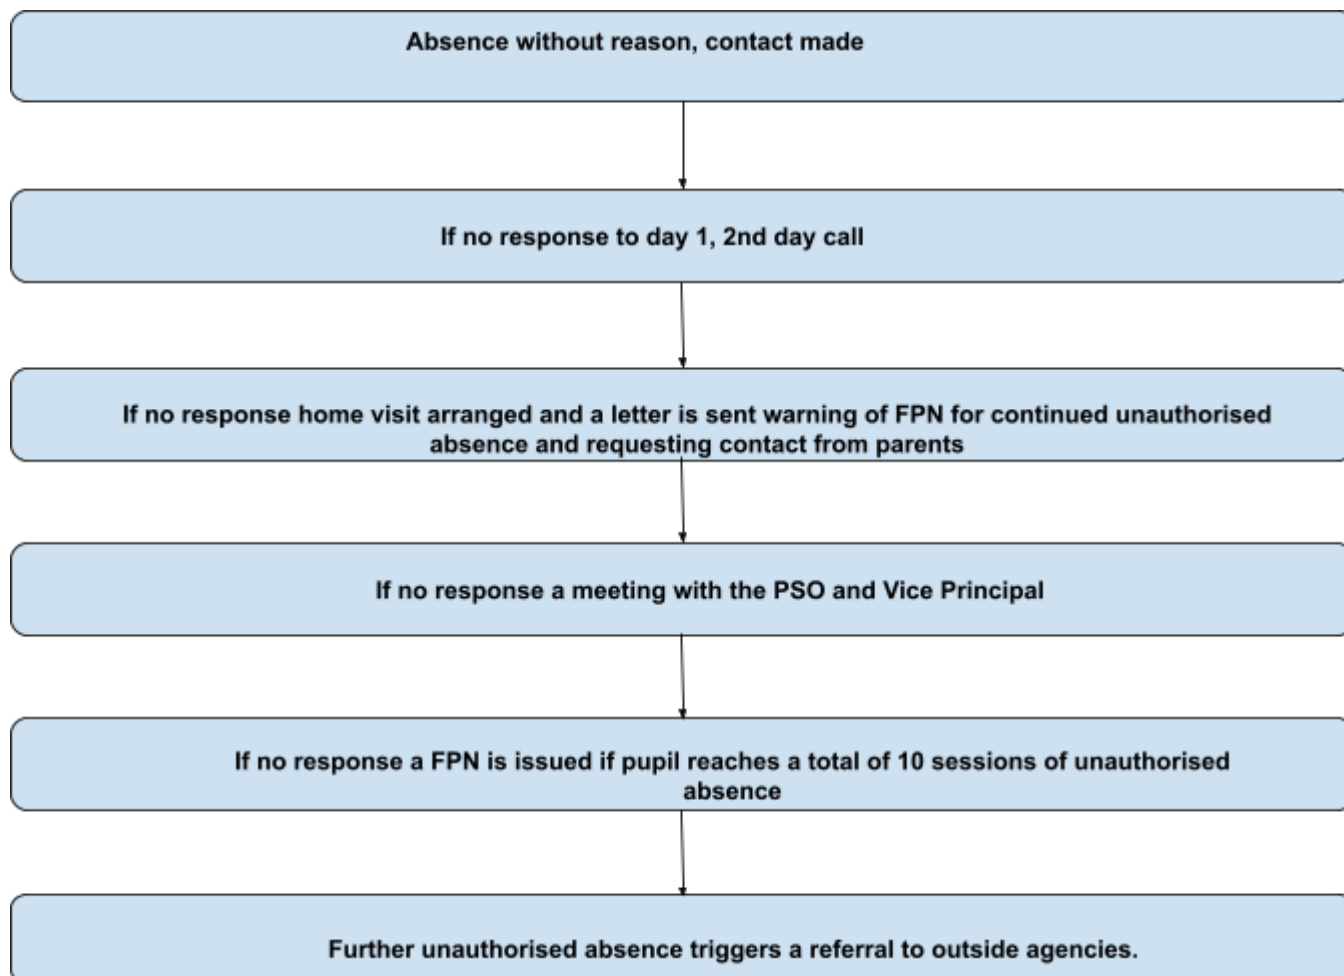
Absence without reason, contact made

If no response to day 1, 2nd day call

If no response home visit arranged and a letter is sent warning of FPN for continued unauthorised absence and requesting contact from parents

If no response a meeting with the PSO and Vice Principal

If no response a FPN is issued if pupil reaches a total of 10 sessions of unauthorised absence

Further unauthorised absence triggers a referral to outside agencies.